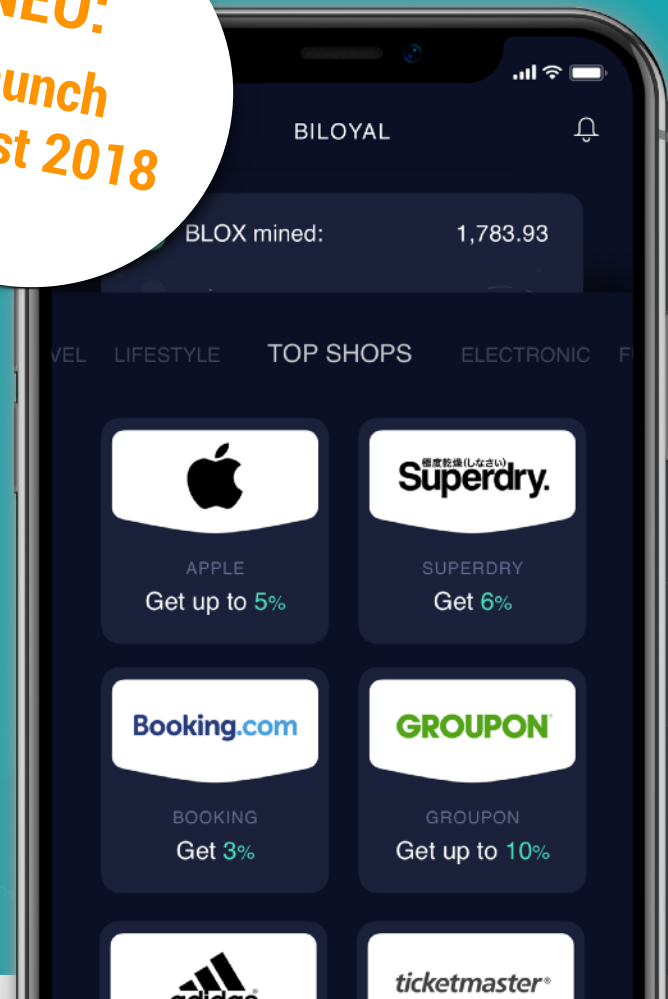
NEU:
unch
st 2018

BILOYAL

BLOX mined: 1,783.93

VEL LIFESTYLE TOP SHOPS ELECTRONIC F

APPLE
Get up to 5%

極度乾燥(しなさい)
Superdry.
SUPERDRY
Get 6%

Booking.com
BOOKING
Get 3%

GROUPON
GROUPON
Get up to 10%

adidas

ticketmaster®